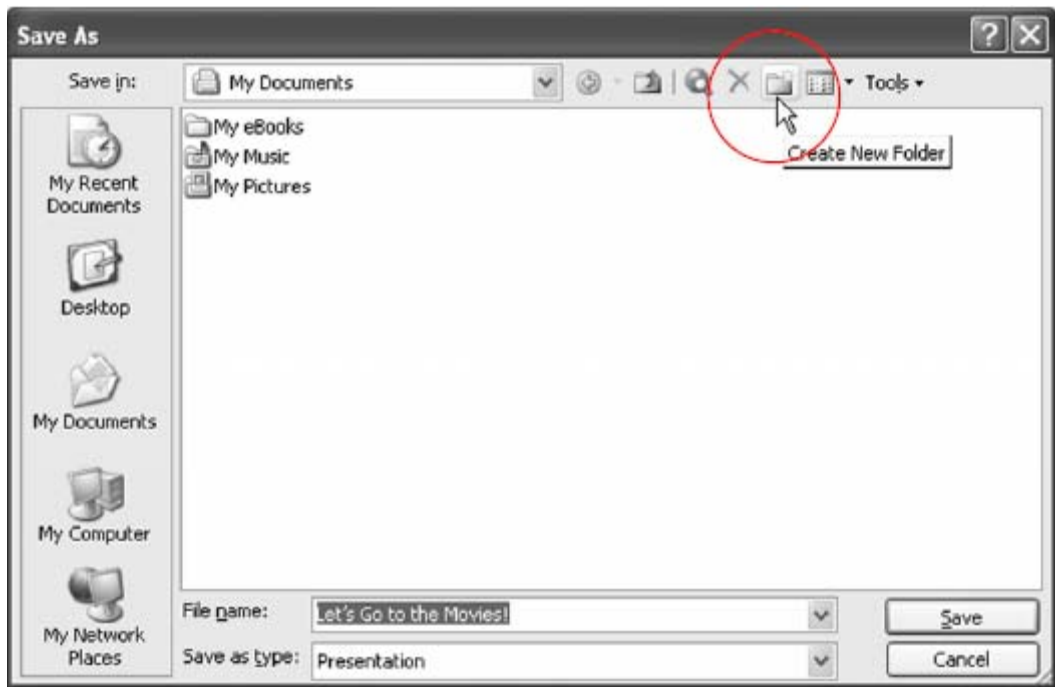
Save As

Save in: My Documents

Tools

My eBooks
My Music
My Pictures

Create New Folder

My Recent Documents

Desktop

My Documents

My Computer

My Network Places

File name: Let's Go to the Movies!

Save as type: Presentation

Save

Cancel